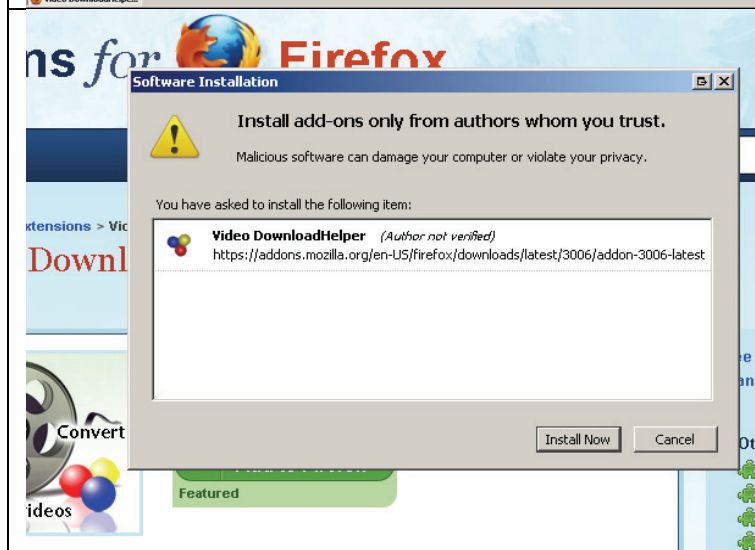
ns for Firefox

Software Installation

Install add-ons only from authors whom you trust.

Malicious software can damage your computer or violate your privacy.

You have asked to install the following item:

Video DownloadHelper (Author not verified)
https://addons.mozilla.org/en-US/firefox/downloads/latest/3006/addon-3006-latest

Install Now
Cancel

xtensions > Vid

Downl

Convert

ideos

Featured